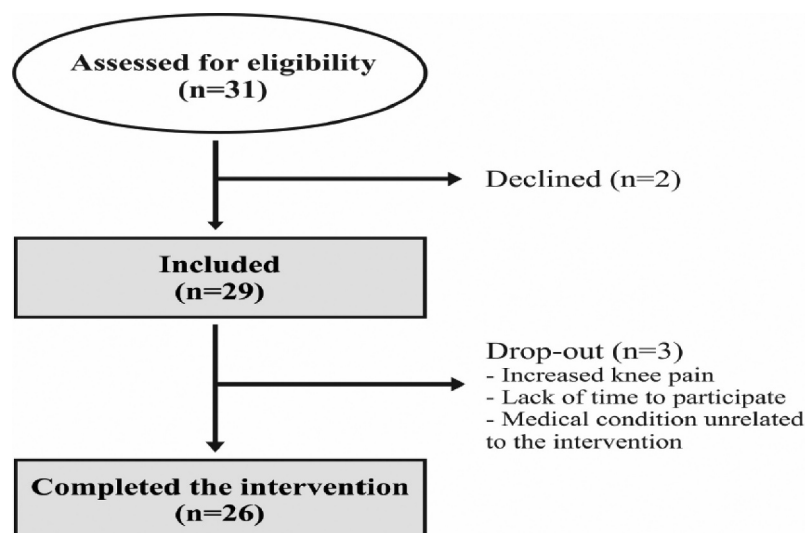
Assessed for eligibility
(n=31)

Declined (n=2)

Included
(n=29)

Drop-out (n=3)
- Increased knee pain
- Lack of time to participate
- Medical condition unrelated to the intervention

Completed the intervention
(n=26)